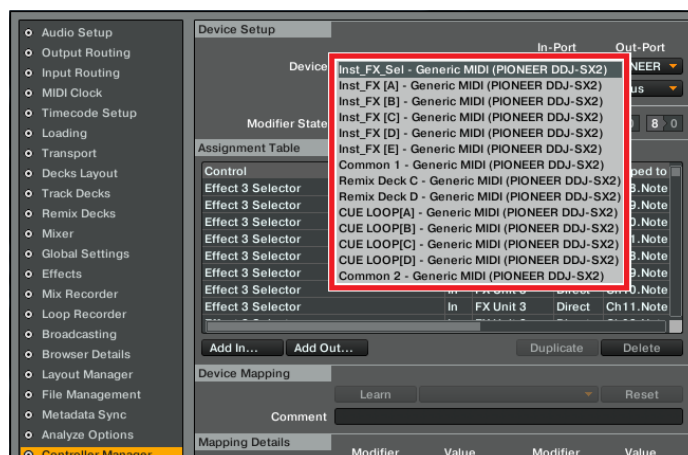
Audio Setup
Output Routing
Input Routing
MIDI Clock
Timecode Setup
Loading
Transport
Decks Layout
Track Decks
Remix Decks
Mixer
Global Settings
Effects
Mix Recorder
Loop Recorder
Broadcasting
Browser Details
Layout Manager
File Management
Metadata Sync
Analyze Options
Controller Manager

Device Setup
In-Port
Out-Port
Device
NEER
us
Modifier State
8 0
Assignment Table
Control
ped to

Inst_FX_Sel - Generic MIDI (PIONEER DDJ-SX2)
Inst_FX [A] - Generic MIDI (PIONEER DDJ-SX2)
Inst_FX [B] - Generic MIDI (PIONEER DDJ-SX2)
Inst_FX [C] - Generic MIDI (PIONEER DDJ-SX2)
Inst_FX [D] - Generic MIDI (PIONEER DDJ-SX2)
Inst_FX [E] - Generic MIDI (PIONEER DDJ-SX2)
Common 1 - Generic MIDI (PIONEER DDJ-SX2)
Remix Deck C - Generic MIDI (PIONEER DDJ-SX2)
Remix Deck D - Generic MIDI (PIONEER DDJ-SX2)
CUE LOOP[A] - Generic MIDI (PIONEER DDJ-SX2)
CUE LOOP[B] - Generic MIDI (PIONEER DDJ-SX2)
CUE LOOP[C] - Generic MIDI (PIONEER DDJ-SX2)
CUE LOOP[D] - Generic MIDI (PIONEER DDJ-SX2)
Common 2 - Generic MIDI (PIONEER DDJ-SX2)

| Effect 3 Selector | | | | 8.Note |
| Effect 3 Selector | | | | 9.Note |
| Effect 3 Selector | | | | 0.Note |
| Effect 3 Selector | | | | 1.Note |
| Effect 3 Selector | | | | 8.Note |
| Effect 3 Selector | | | | 9.Note |
| Effect 3 Selector | | | | 0.Note |
| Effect 3 Selector | In | FX Unit 3 | Direct | Ch11.Note |

Add In...
Add Out...
Duplicate
Delete
Device Mapping
Learn
Reset
Comment
Mapping Details
Modifier
Value
Modifier
Value